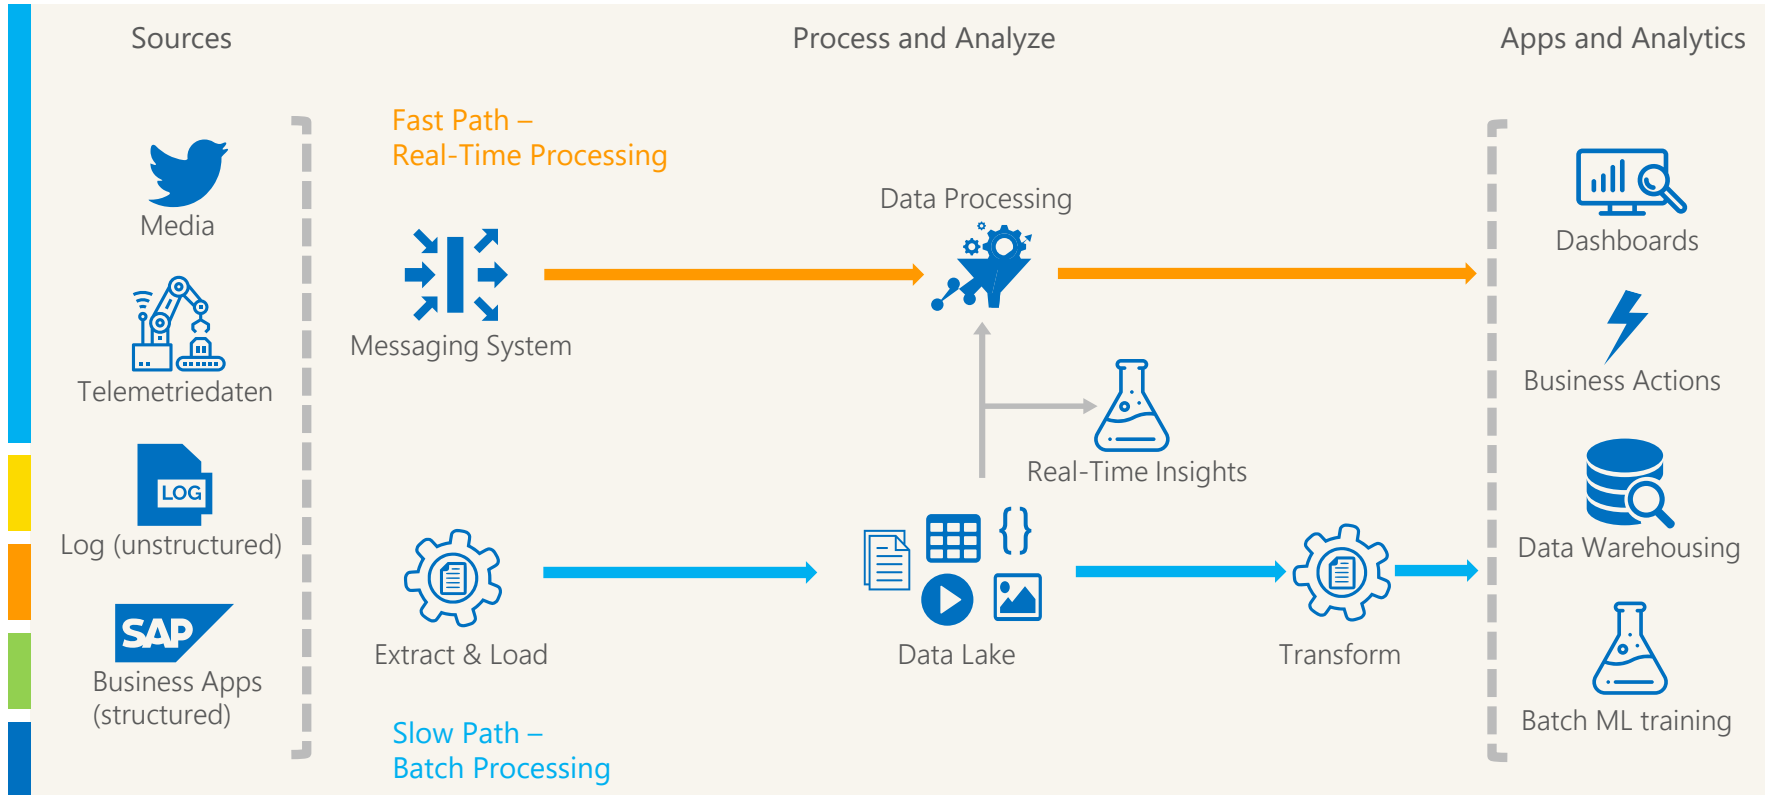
Sources

Process and Analyze

Apps and Analytics

Media

Telemetriedaten

LOG

Log (unstructured)

SAP

Business Apps (structured)

Fast Path – Real-Time Processing

Messaging System

Data Processing

Real-Time Insights

Extract & Load

Data Lake

Transform

Slow Path – Batch Processing

Dashboards

Business Actions

Data Warehousing

Batch ML training